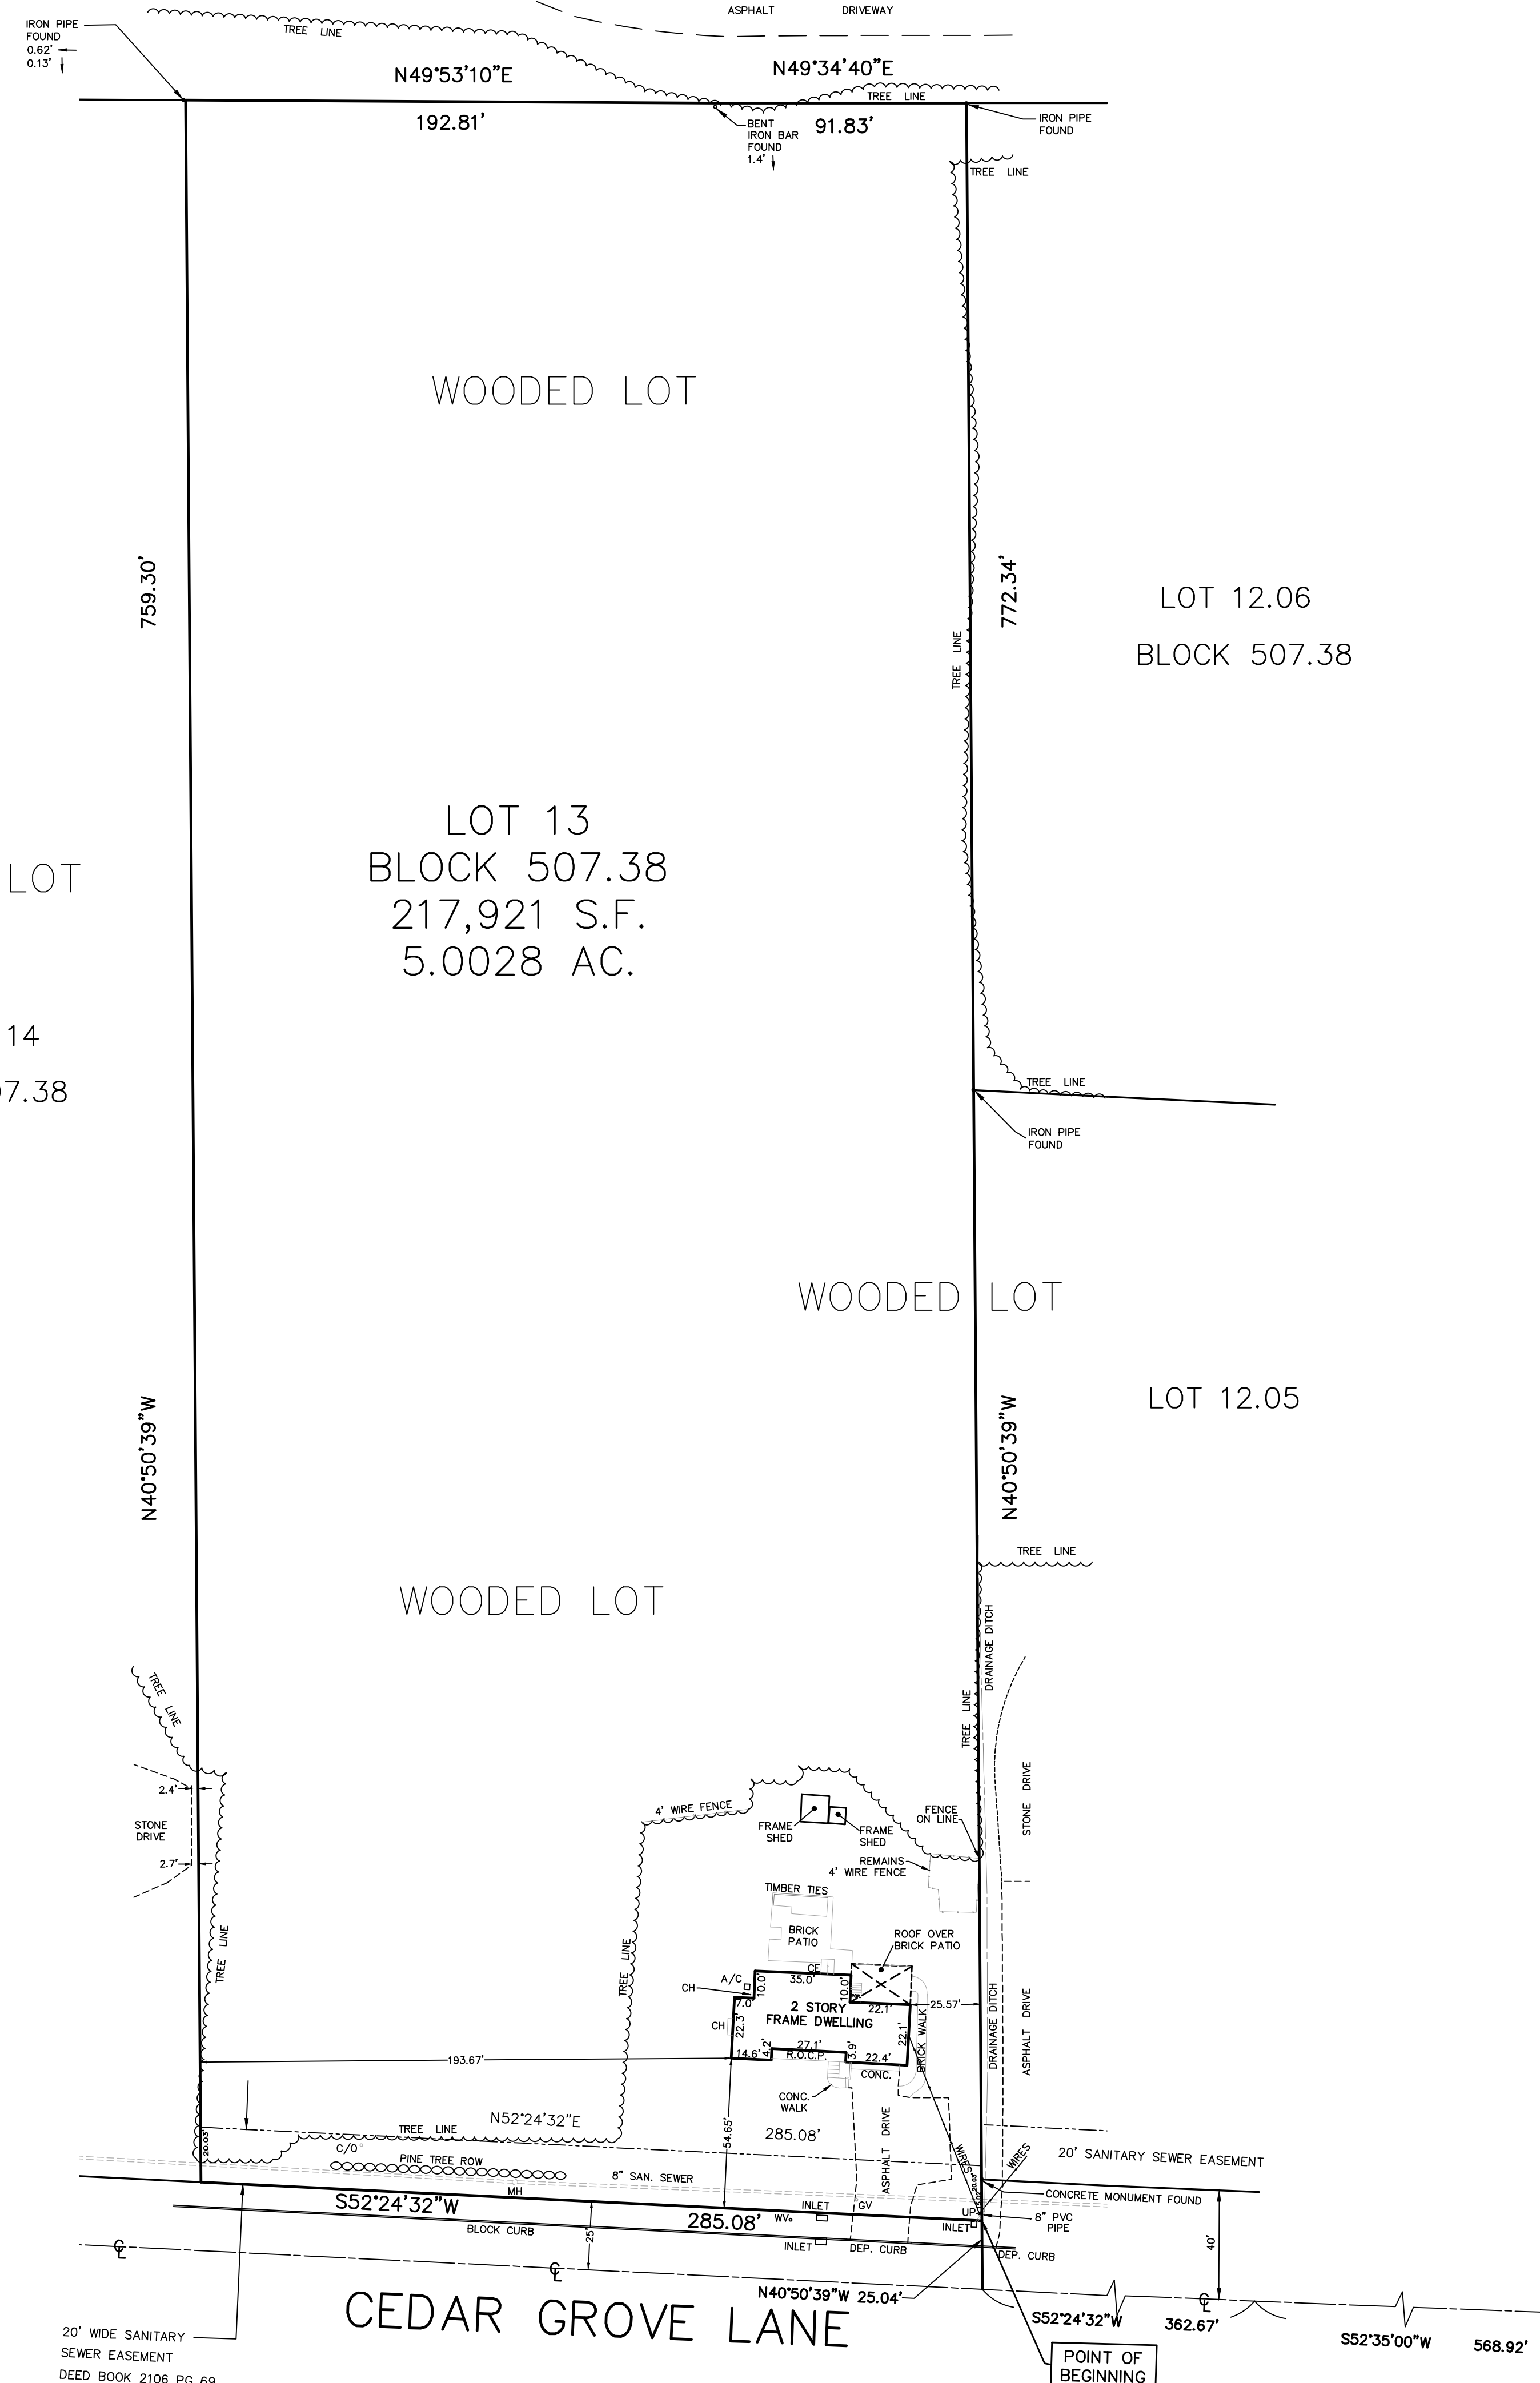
ASPHALT DRIVEWAY

IRON PIPE FOUND
0.62'
0.13'

TREE LINE

N49°53'10"E
N49°34'40"E
TREE LINE
192.81'
BENT IRON BAR FOUND
1.4'
91.83'
IRON PIPE FOUND
TREE LINE

WOODED LOT

759.30'
772.34'
TREE LINE

LOT 12.06
BLOCK 507.38

LOT 13
BLOCK 507.38
217,921 S.F.
5.0028 AC.

LOT

14

7.38

TREE LINE
IRON PIPE FOUND

WOODED LOT

LOT 12.05

N40°50'39"W
N40°50'39"W

TREE LINE

WOODED LOT

DRAINAGE DITCH
TREE LINE
TREE LINE
STONE DRIVE
2.4'
STONE DRIVE
2.7'
4' WIRE FENCE
FRAME SHED
FRAME SHED
FENCE ON LINE
REMAINS 4' WIRE FENCE
TIMBER TIES
BRICK PATIO
ROOF OVER BRICK PATIO
TREE LINE
TREE LINE
A/C
CH
35.0'
CE
10.0'
10.0'
7.0'
2 STORY FRAME DWELLING
22.1'
25.57'
CH
22.3'
27.1'
22.1'
BRICK WALK
DRAINAGE DITCH
ASPHALT DRIVE
193.67'
14.6'
4.2'
R.O.C.P.
3.9'
22.4'
CONC.
CONC. WALK
285.08'
54.65'
ASPHALT DRIVE
TREE LINE
N52°24'32"E
20.03'
C/O
PINE TREE ROW
8" SAN. SEWER
WIRES
WIRES
20' SANITARY SEWER EASEMENT
MH
CONCRETE MONUMENT FOUND
S52°24'32"W
INLET
GV
UP
285.08'
WV
INLET
8" PVC PIPE
BLOCK CURB
25'
INLET
DEP. CURB
DEP. CURB
40'
℄
℄
℄
N40°50'39"W 25.04'
CEDAR GROVE LANE
S52°24'32"W
362.67'
S52°35'00"W
568.92'
20' WIDE SANITARY SEWER EASEMENT
DEED BOOK 2106 PG 69
POINT OF BEGINNING